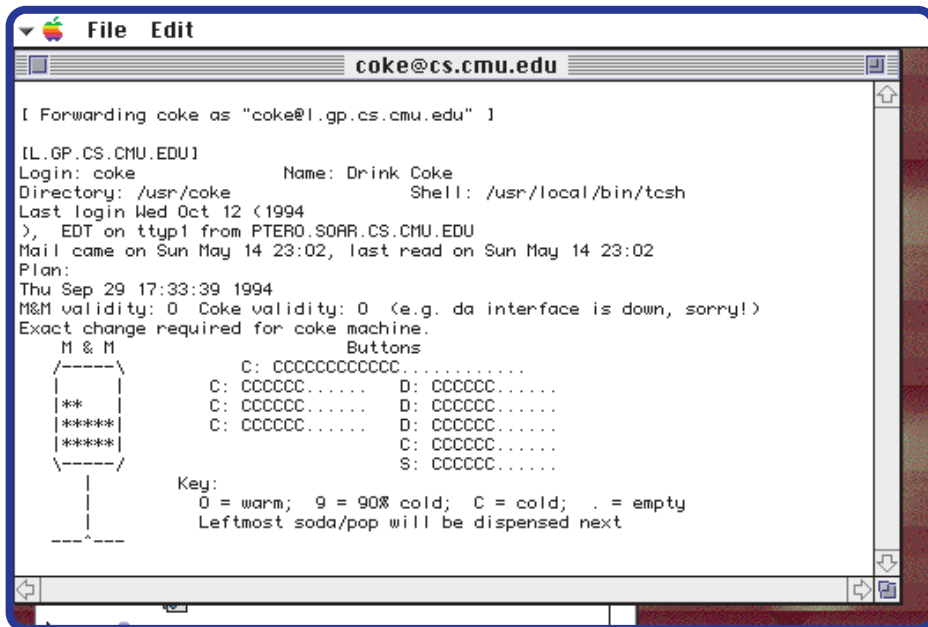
File Edit

coke@cs.cmu.edu

[ Forwarding coke as "coke@l.gp.cs.cmu.edu" ]

[L.GP.CS.CMU.EDU]
Login: coke Name: Drink Coke
Directory: /usr/coke Shell: /usr/local/bin/tcsh
Last login Wed Oct 12 (1994
), EDT on ttyp1 from PTERO.SOAR.CS.CMU.EDU
Mail came on Sun May 14 23:02, last read on Sun May 14 23:02
Plan:
Thu Sep 29 17:33:39 1994
M&M validity: 0 Coke validity: 0 (e.g. da interface is down, sorry!)
Exact change required for coke machine.

```
    M & M                    Buttons
   /-----\            C: CCCCCCCCCCCC............
   |     |          C: CCCCCC......   D: CCCCCC......
   |**   |          C: CCCCCC......   D: CCCCCC......
   |*****|          C: CCCCCC......   D: CCCCCC......
   |*****|                            C: CCCCCC......
   \-----/                            S: CCCCCC......
      |          Key:
      |            0 = warm;  9 = 90% cold;  C = cold;  . = empty
      |            Leftmost soda/pop will be dispensed next
   ---^---
```